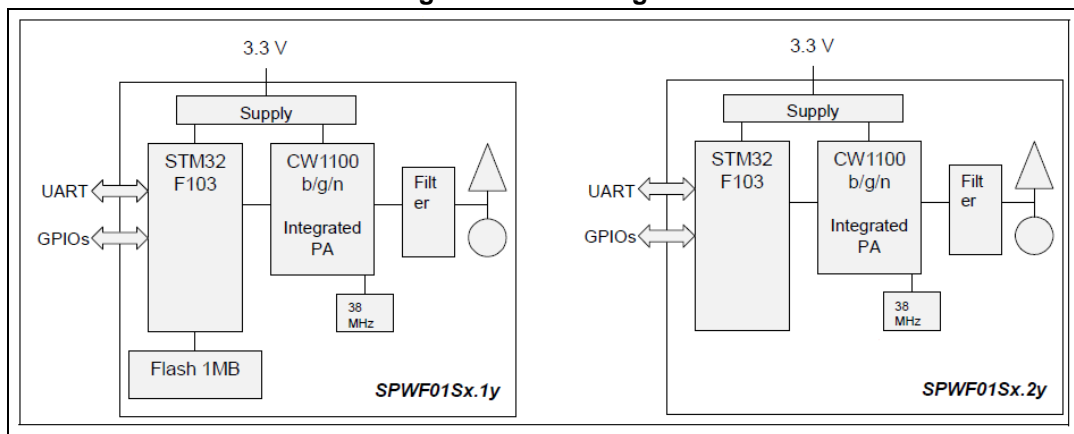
3.3 V

Supply

STM32 F103

CW1100 b/g/n

Integrated PA

Filt er

UART

GPIOs

38 MHz

Flash 1MB

SPWF01Sx.1y

3.3 V

Supply

STM32 F103

CW1100 b/g/n

Integrated PA

Filt er

UART

GPIOs

38 MHz

SPWF01Sx.2y